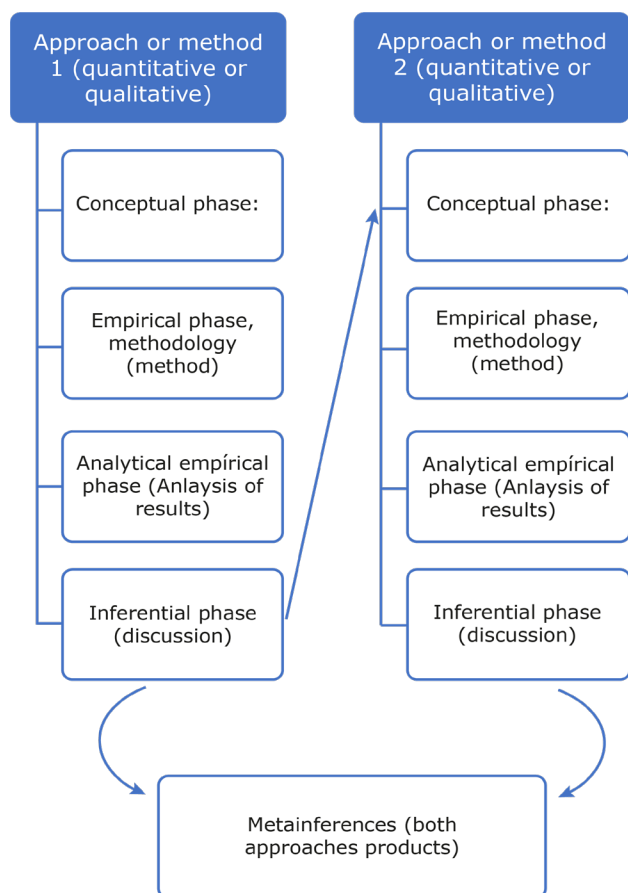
Approach or method 1 (quantitative or qualitative)

Conceptual phase:

Empirical phase, methodology (method)

Analytical empírical phase (Anlaysis of results)

Inferential phase (discussion)

Approach or method 2 (quantitative or qualitative)

Conceptual phase:

Empirical phase, methodology (method)

Analytical empírical phase (Anlaysis of results)

Inferential phase (discussion)

Metainferences (both approaches products)